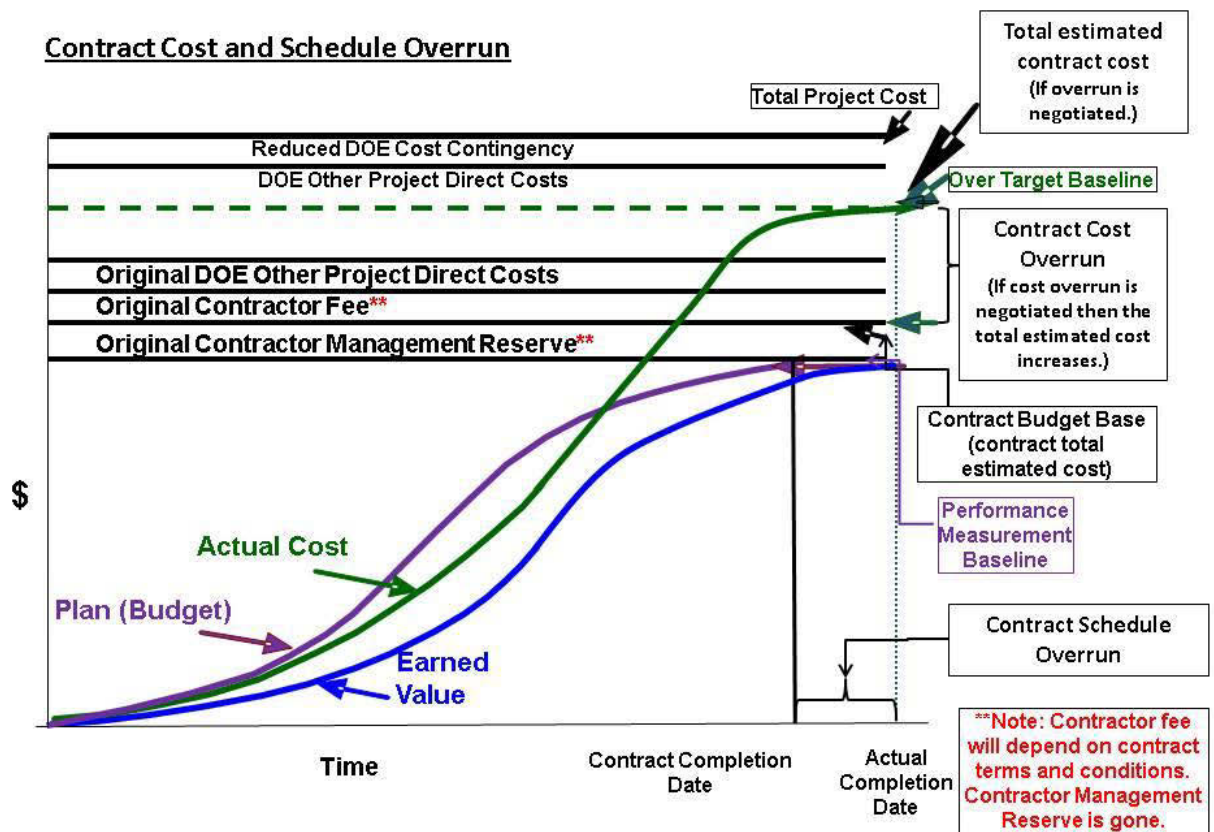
Contract Cost and Schedule Overrun

Total estimated contract cost (If overrun is negotiated.)

Total Project Cost

Reduced DOE Cost Contingency

DOE Other Project Direct Costs

Over Target Baseline

Contract Cost Overrun (If cost overrun is negotiated then the total estimated cost increases.)

Original DOE Other Project Direct Costs

Original Contractor Fee**

Original Contractor Management Reserve**

Contract Budget Base (contract total estimated cost)

$

Performance Measurement Baseline

Actual Cost

Plan (Budget)

Earned Value

Contract Schedule Overrun

Time

Contract Completion Date

Actual Completion Date

**Note: Contractor fee will depend on contract terms and conditions. Contractor Management Reserve is gone.